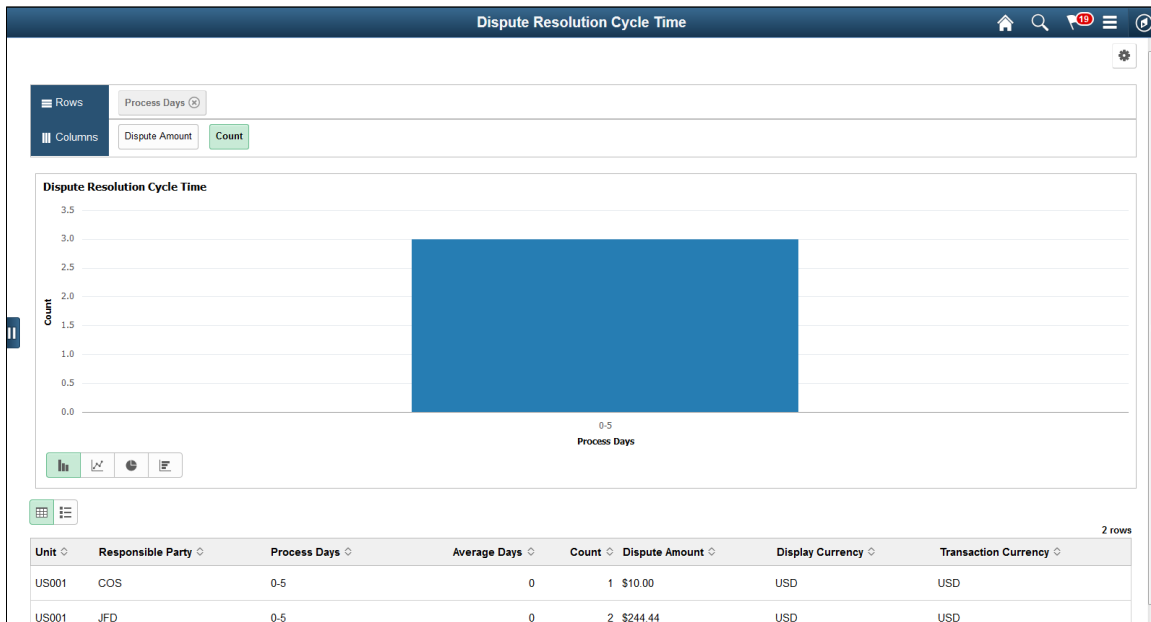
Dispute Resolution Cycle Time

19

Rows | Process Days
Columns | Dispute Amount | Count

Dispute Resolution Cycle Time

3.5
3.0
2.5
2.0
1.5
1.0
0.5
0.0

Count

0-5

Process Days

2 rows

| Unit | Responsible Party | Process Days | Average Days | Count | Dispute Amount | Display Currency | Transaction Currency |
|---|---|---|---|---|---|---|---|
| US001 | COS | 0-5 | 0 | 1 | $10.00 | USD | USD |
| US001 | JFD | 0-5 | 0 | 2 | $244.44 | USD | USD |